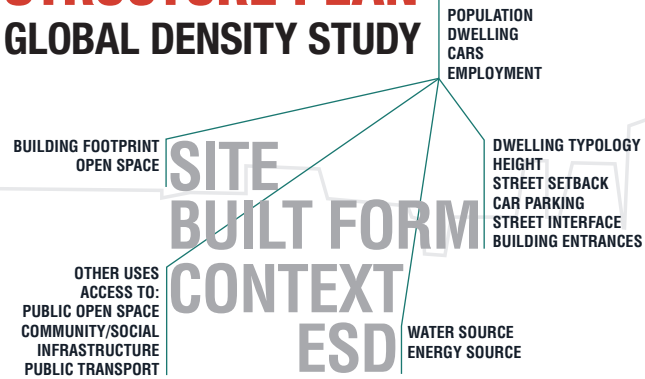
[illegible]
GLOBAL DENSITY STUDY

POPULATION
DWELLING
CARS
EMPLOYMENT

BUILDING FOOTPRINT
OPEN SPACE

DWELLING TYPOLOGY
HEIGHT
STREET SETBACK
CAR PARKING
STREET INTERFACE
BUILDING ENTRANCES

SITE
BUILT FORM
CONTEXT
ESD

OTHER USES
ACCESS TO:
PUBLIC OPEN SPACE
COMMUNITY/SOCIAL
INFRASTRUCTURE
PUBLIC TRANSPORT

WATER SOURCE
ENERGY SOURCE